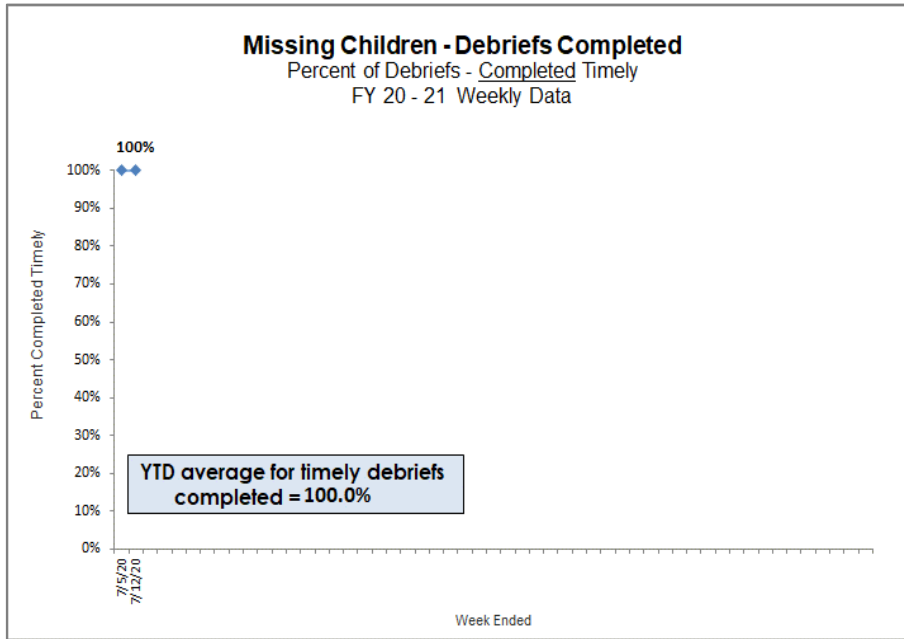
Missing Children - Debriefs Completed
Percent of Debriefs - Completed Timely
FY 20 - 21 Weekly Data

100%

100%
90%
80%
70%
60%
50%
40%
30%
20%
10%
0%

Percent Completed Timely

YTD average for timely debriefs completed = 100.0%

7/5/20
7/12/20

Week Ended